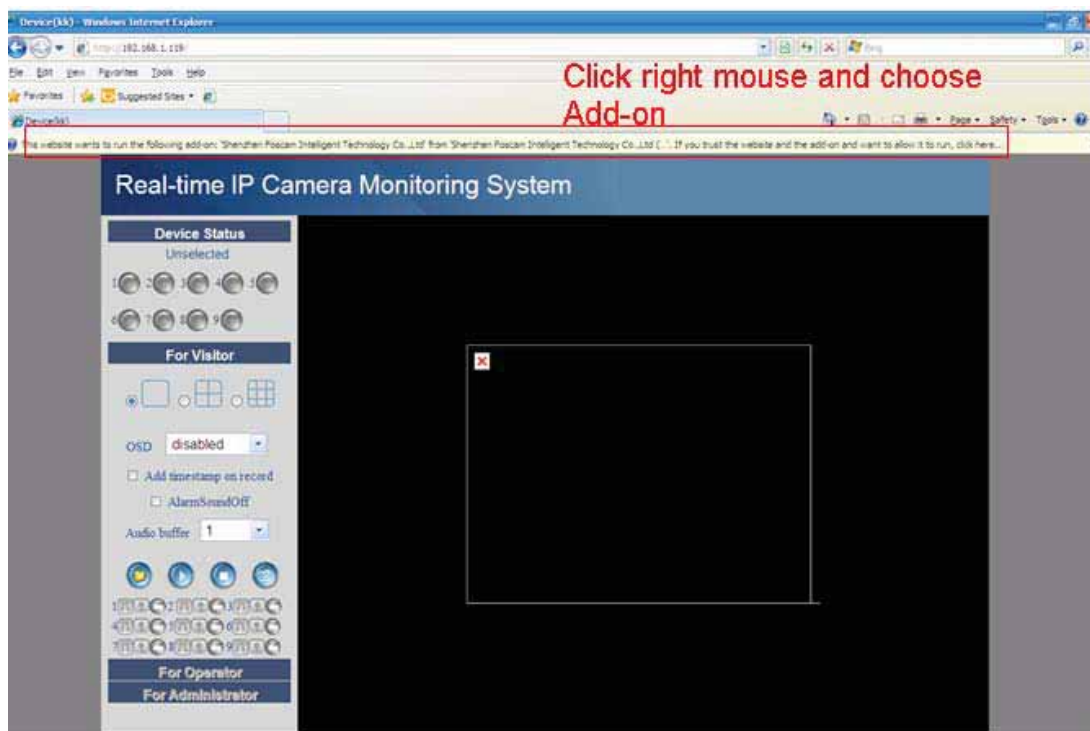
Device(kk) - Windows Internet Explorer

http://192.168.1.119/

Bing

File Edit View Favorites Tools Help

Favorites Suggested Sites

Device(kk)

Click right mouse and choose Add-on

Page Safety Tools

This website wants to run the following add-on: 'Shenzhen Foscam Intelligent Technology Co.,Ltd' from 'Shenzhen Foscam Intelligent Technology Co.,Ltd (...)'. If you trust the website and the add-on and want to allow it to run, click here...

Real-time IP Camera Monitoring System

Device Status

Unselected

1 2 3 4 5

6 7 8 9

For Visitor

OSD disabled

Add timestamp on record

AlarmSoundOff

Audio buffer 1

1 2 3

4 5 6

7 8 9

For Operator

For Administrator